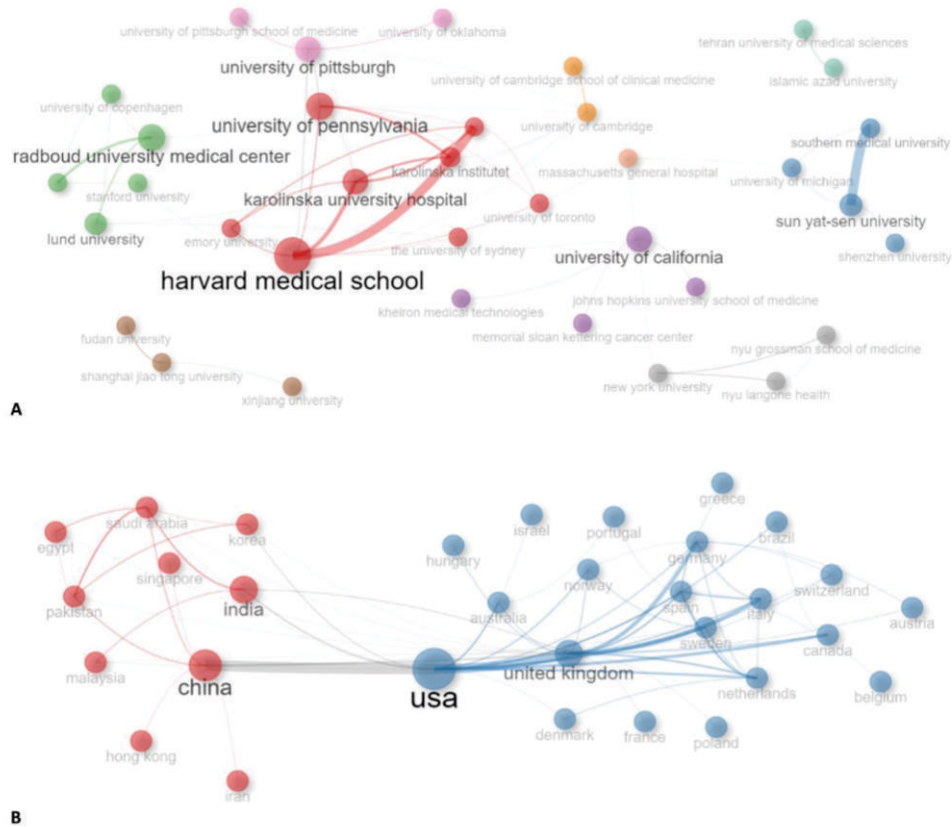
university of pittsburgh school of medicine
university of oklahoma
tehran university of medical sciences
university of pittsburgh
university of cambridge school of clinical medicine
islamic azad university
university of copenhagen
university of pennsylvania
university of cambridge
southern medical university
radboud university medical center
karolinska institutet
massachusetts general hospital
university of michigan
stanford university
karolinska university hospital
sun yat-sen university
university of toronto
lund university
emory university
the university of sydney
university of california
shenzhen university
harvard medical school
johns hopkins university school of medicine
kheiron medical technologies
memorial sloan kettering cancer center
fudan university
nyu grossman school of medicine
shanghai jiao tong university
new york university
nyu langone health
xinjiang university
A

greece
saudi arabia
israel
portugal
brazil
egypt
korea
hungary
germany
singapore
switzerland
india
norway
pakistan
australia
spain
italy
austria
sweden
canada
malaysia
china
usa
united kingdom
netherlands
belgium
denmark
france
poland
hong kong
iran
B